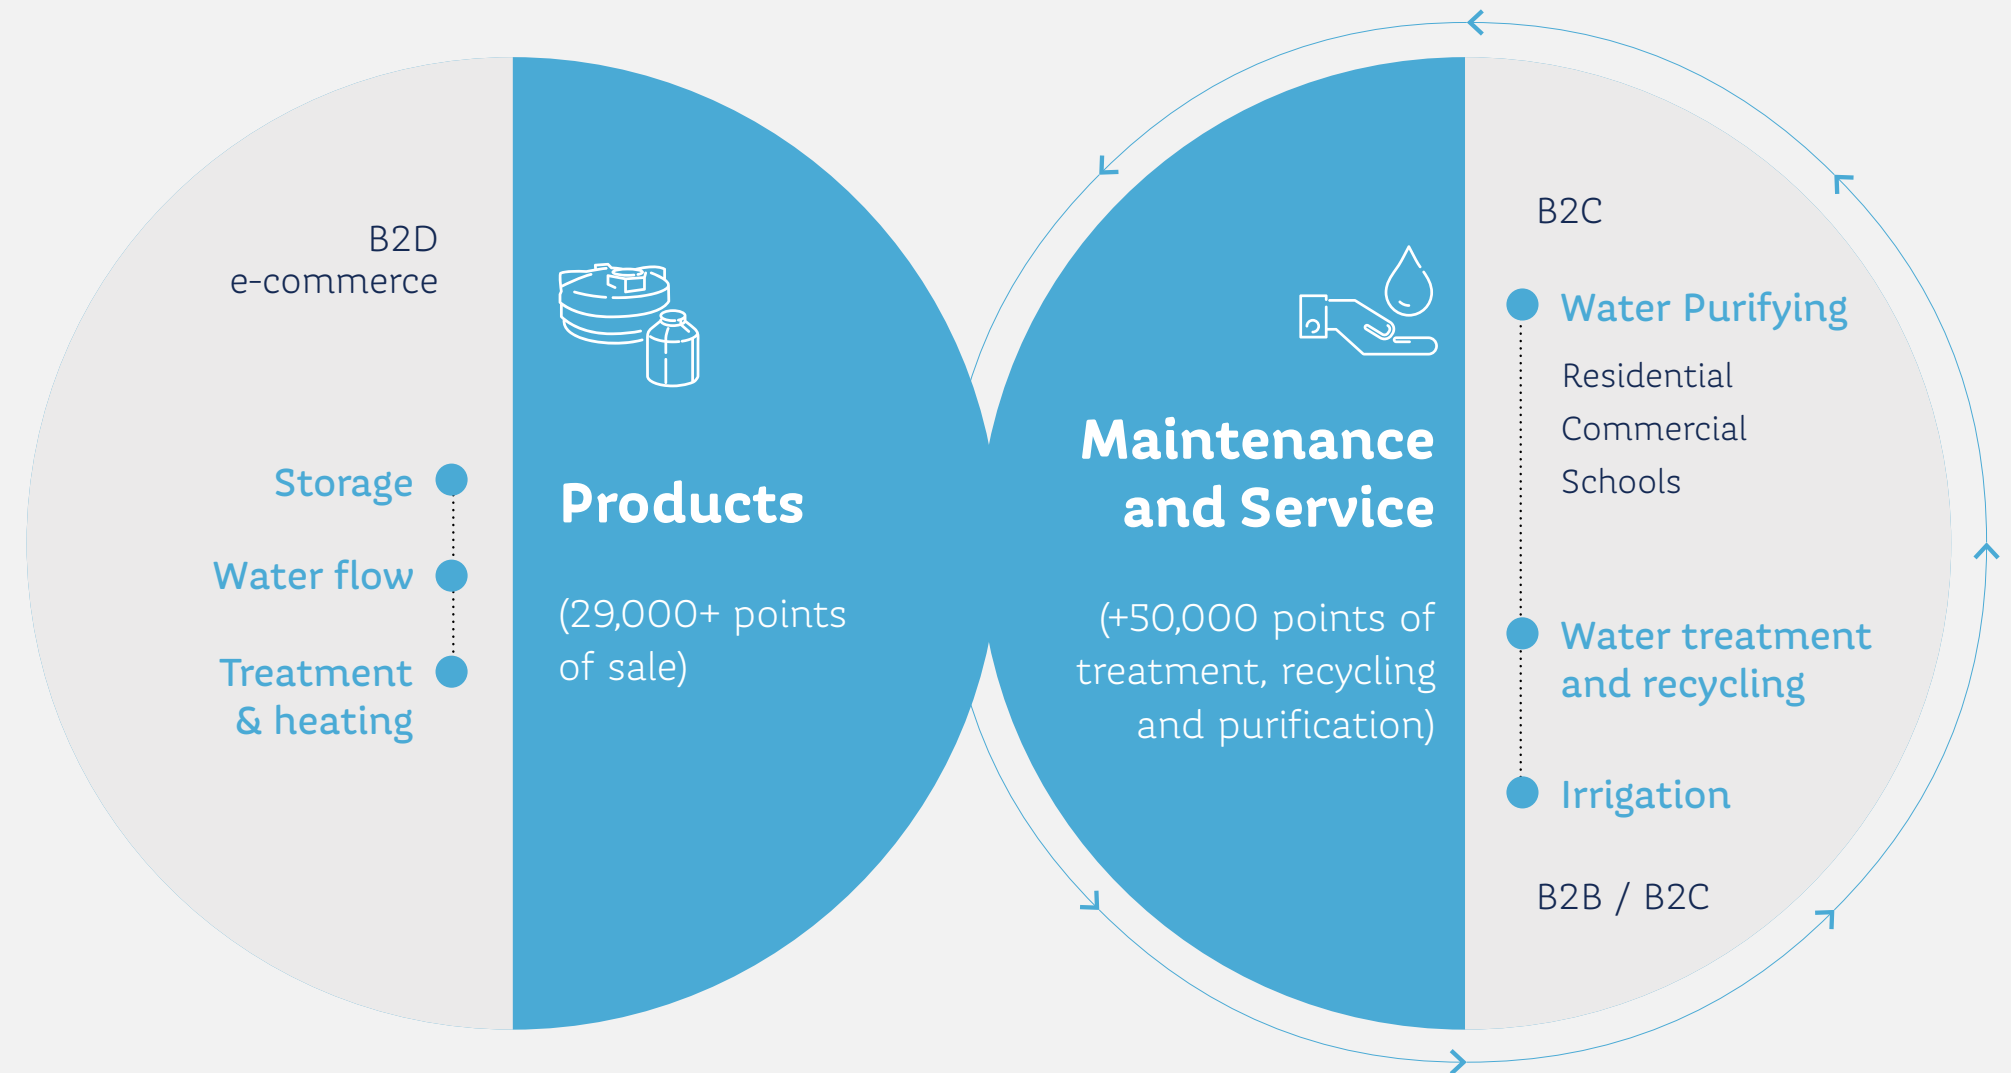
B2D
e-commerce

Storage

Water flow

Treatment
& heating

Products

(29,000+ points of sale)

Maintenance and Service

(+50,000 points of treatment, recycling and purification)

B2C

Water Purifying

Residential

Commercial

Schools

Water treatment and recycling

Irrigation

B2B / B2C